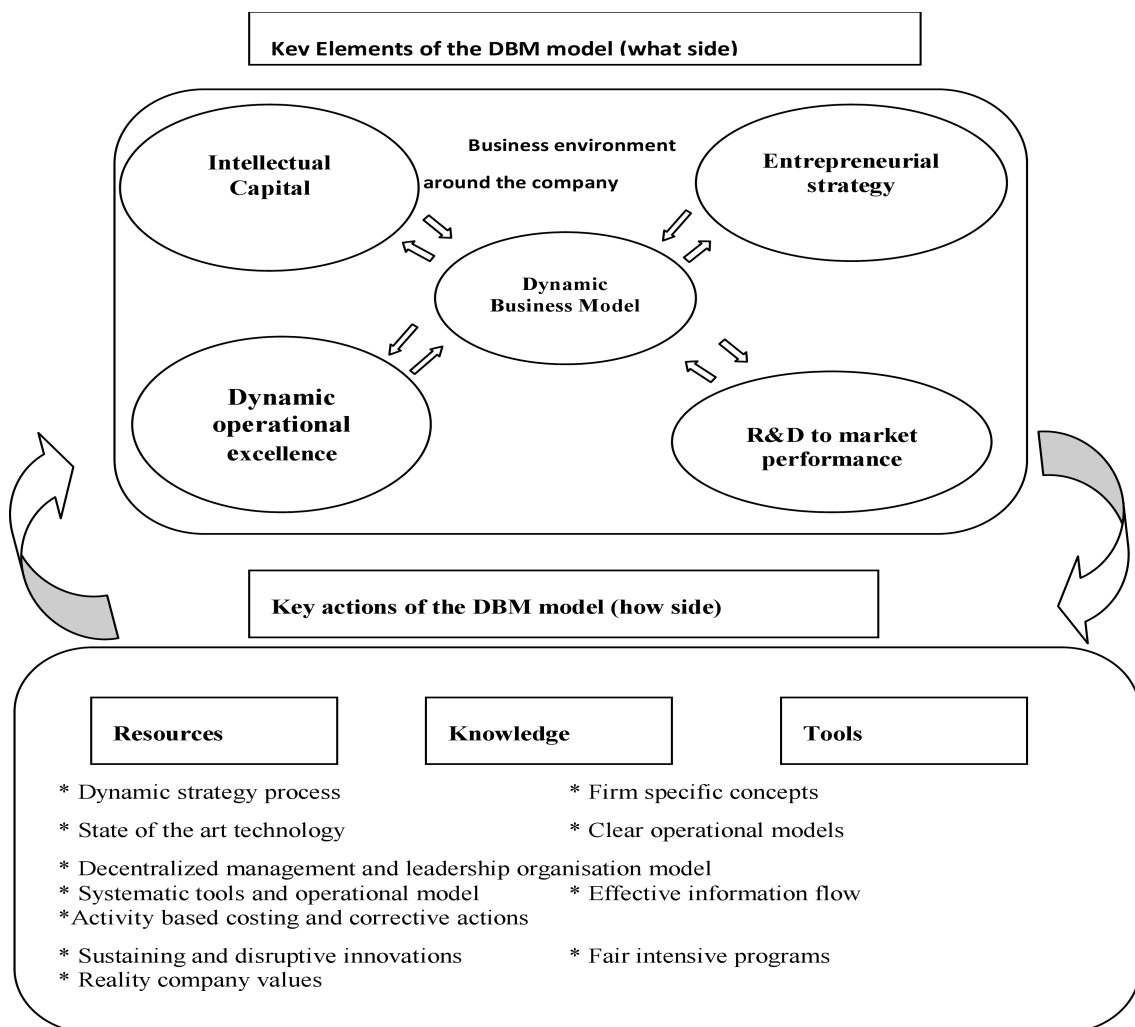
Kev Elements of the DBM model (what side)

Intellectual Capital

Business environment

around the company

Entrepreneurial strategy

Dynamic Business Model

Dynamic operational excellence

R&D to market performance

Key actions of the DBM model (how side)

Resources

Knowledge

Tools

* Dynamic strategy process

* Firm specific concepts

* State of the art technology

* Clear operational models

* Decentralized management and leadership organisation model

* Systematic tools and operational model

* Effective information flow

*Activity based costing and corrective actions

* Sustaining and disruptive innovations

* Fair intensive programs

* Reality company values